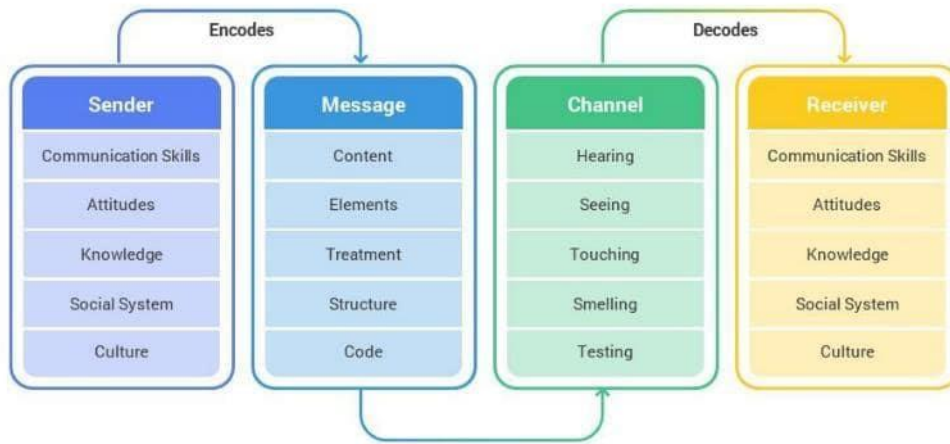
Encodes

Decodes

| Sender | Message | Channel | Receiver |
|---|---|---|---|
| Communication Skills | Content | Hearing | Communication Skills |
| Attitudes | Elements | Seeing | Attitudes |
| Knowledge | Treatment | Touching | Knowledge |
| Social System | Structure | Smelling | Social System |
| Culture | Code | Testing | Culture |